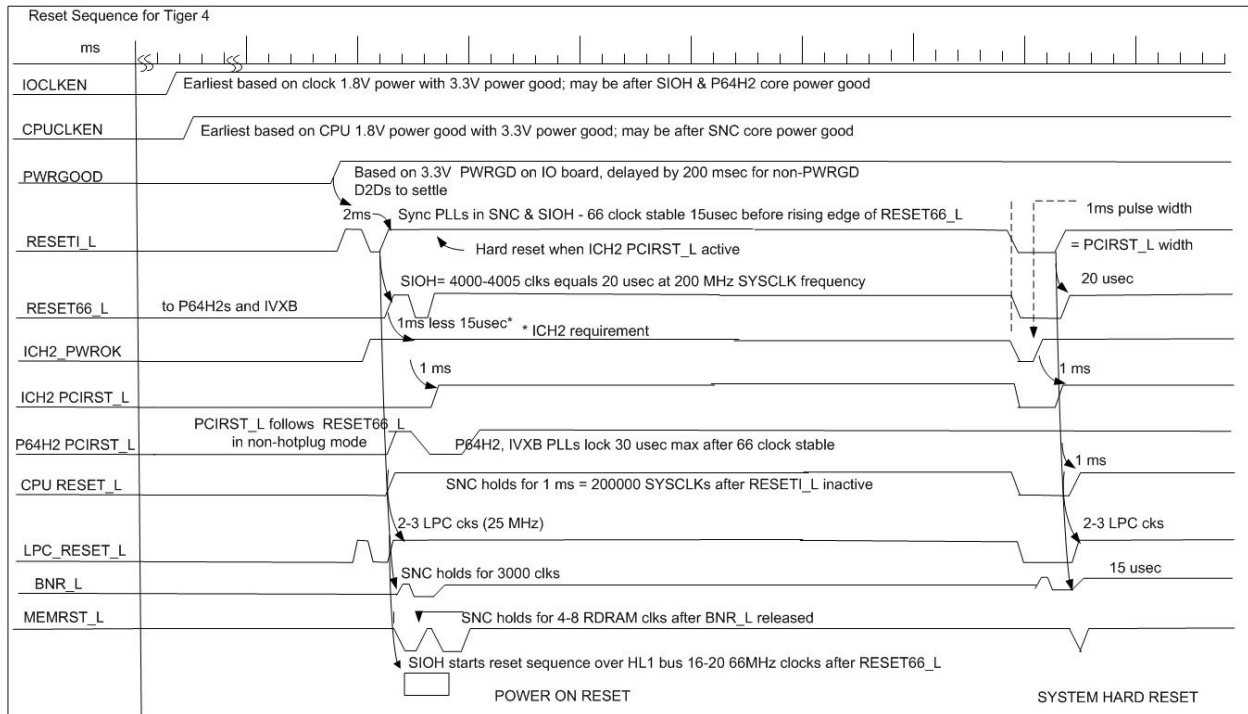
Reset Sequence for Tiger 4

ms

IOCLKEN
Earliest based on clock 1.8V power with 3.3V power good; may be after SIOH & P64H2 core power good

CPUCLKEN
Earliest based on CPU 1.8V power good with 3.3V power good; may be after SNC core power good

PWRGOOD
Based on 3.3V PWRGD on IO board, delayed by 200 msec for non-PWRGD D2Ds to settle

2ms
Sync PLLs in SNC & SIOH - 66 clock stable 15usec before rising edge of RESET66_L
1ms pulse width

RESETI_L
Hard reset when ICH2 PCIRST_L active
= PCIRST_L width

SIOH= 4000-4005 clks equals 20 usec at 200 MHz SYSCLK frequency
20 usec

RESET66_L
to P64H2s and IVXB

1ms less 15usec*
* ICH2 requirement

ICH2_PWROK

1 ms
1 ms

ICH2 PCIRST_L

PCIRST_L follows RESET66_L in non-hotplug mode

P64H2 PCIRST_L
P64H2, IVXB PLLs lock 30 usec max after 66 clock stable
1 ms

CPU RESET_L
SNC holds for 1 ms = 200000 SYSCLKs after RESETI_L inactive

2-3 LPC cks (25 MHz)
2-3 LPC cks

LPC_RESET_L

BNR_L
SNC holds for 3000 clks
15 usec

MEMRST_L
SNC holds for 4-8 RDRAM clks after BNR_L released

SIOH starts reset sequence over HL1 bus 16-20 66MHz clocks after RESET66_L

POWER ON RESET

SYSTEM HARD RESET